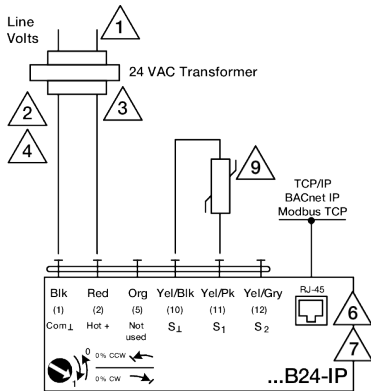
Line Volts

1

24 VAC Transformer

2

4

3

9

TCP/IP
BACnet IP
Modbus TCP

Blk (1) Com ⊥

Red (2) Hot +

Org (5) Not used

Yel/Blk (10) $S_{\perp}$

Yel/Pk (11) $S_1$

Yel/Gry (12) $S_2$

RJ-45

6

7

0 0% CCW

1 0% CW

...B24-IP